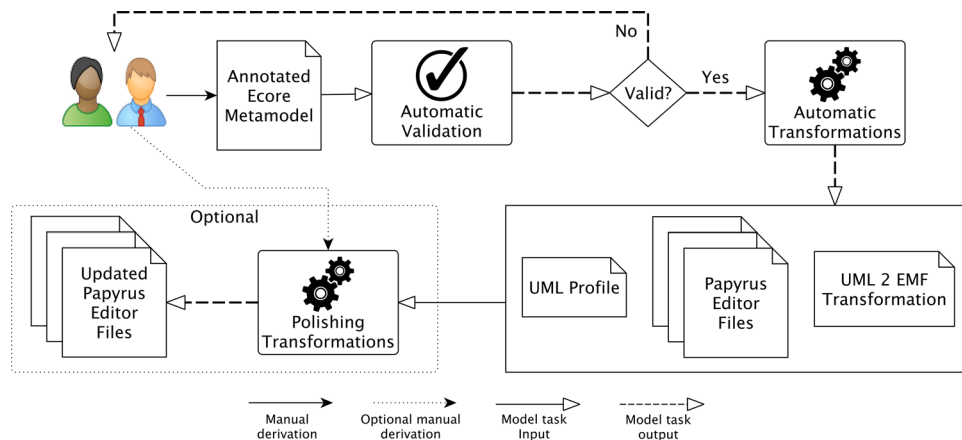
No

Annotated Ecore Metamodel

Automatic Validation

Valid?

Yes

Automatic Transformations

Optional

Updated Papyrus Editor Files

Polishing Transformations

UML Profile

Papyrus Editor Files

UML 2 EMF Transformation

Manual derivation

Optional manual derivation

Model task Input

Model task output